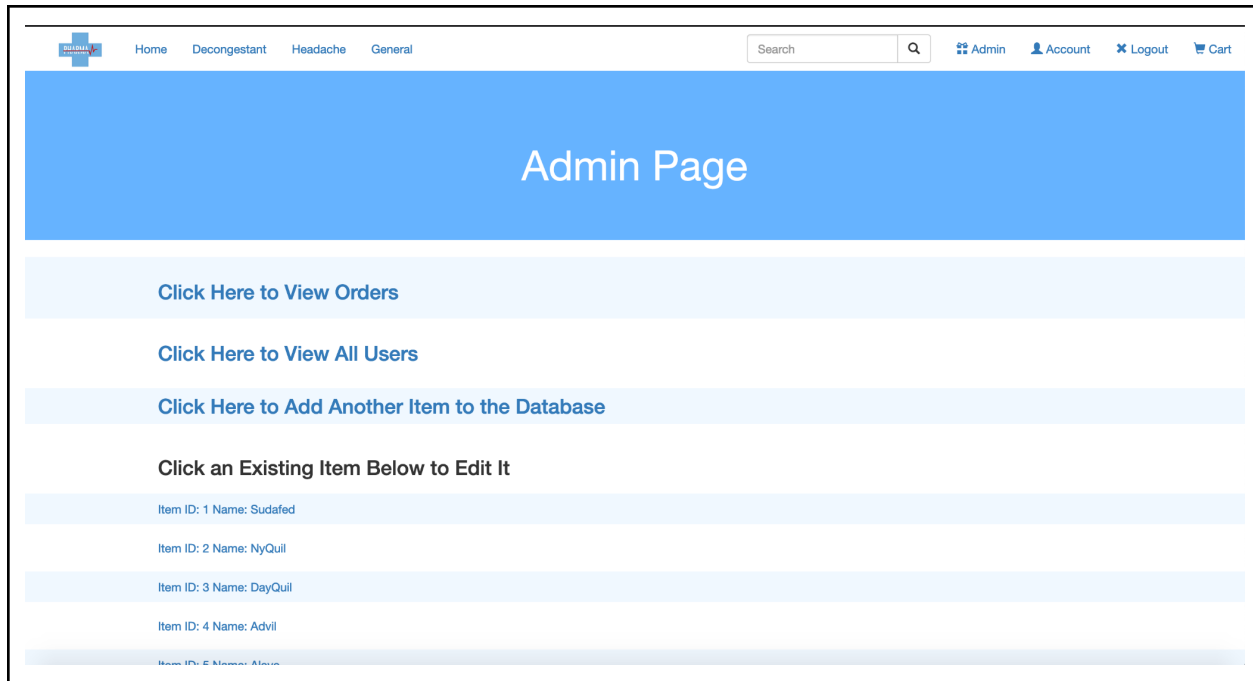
Home Decongestant Headache General

Search

Admin Account Logout Cart

Admin Page

Click Here to View Orders

Click Here to View All Users

Click Here to Add Another Item to the Database

Click an Existing Item Below to Edit It

Item ID: 1 Name: Sudafed

Item ID: 2 Name: NyQuil

Item ID: 3 Name: DayQuil

Item ID: 4 Name: Advil

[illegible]